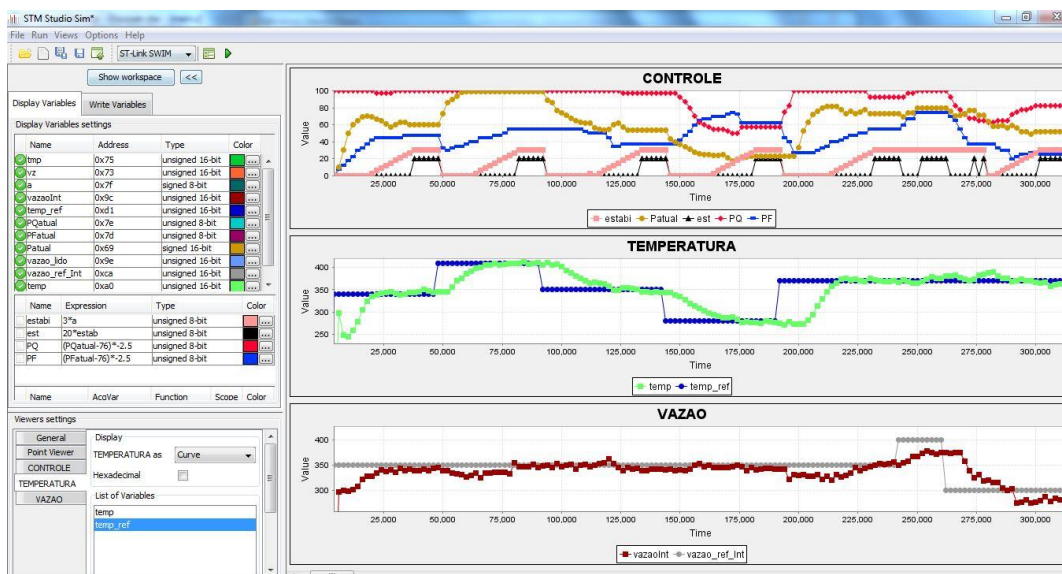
STM Studio Sim*
File Run Views Options Help
ST-Link SWIM
Show workspace <<
Display Variables Write Variables
Display Variables settings

| Name | Address | Type | Color |
|---|---|---|---|
| tmp | 0x75 | unsigned 16-bit | ... |
| vz | 0x73 | unsigned 16-bit | ... |
| a | 0x7f | signed 8-bit | ... |
| vazaoInt | 0x9c | unsigned 16-bit | ... |
| temp_ref | 0xd1 | unsigned 16-bit | ... |
| PQatual | 0x7e | unsigned 8-bit | ... |
| PFatual | 0x7d | unsigned 8-bit | ... |
| Patual | 0x69 | signed 16-bit | ... |
| vazao_lido | 0x9e | unsigned 16-bit | ... |
| vazao_ref_Int | 0xca | unsigned 16-bit | ... |
| temp | 0xa0 | unsigned 16-bit | ... |

| Name | Expression | Type | Color |
|---|---|---|---|
| estabi | 3*a | unsigned 8-bit | ... |
| est | 20*estab | unsigned 8-bit | ... |
| PQ | (PQatual-76)*-2.5 | unsigned 8-bit | ... |
| PF | (PFatual-76)*-2.5 | unsigned 8-bit | ... |

| Name | AcqVar | Function | Scope | Color |
|---|---|---|---|---|

Viewers settings
General
Point Viewer
CONTROLE
TEMPERATURA
VAZAO
Display
TEMPERATURA as Curve
Hexadecimal
List of Variables
temp
temp_ref

CONTROLE
Value
100 80 60 40 20 0
25,000 50,000 75,000 100,000 125,000 150,000 175,000 200,000 225,000 250,000 275,000 300,000
Time
estabi Patual est PQ PF

TEMPERATURA
Value
400 350 300 250
25,000 50,000 75,000 100,000 125,000 150,000 175,000 200,000 225,000 250,000 275,000 300,000
Time
temp temp_ref

VAZAO
Value
400 350 300
25,000 50,000 75,000 100,000 125,000 150,000 175,000 200,000 225,000 250,000 275,000 300,000
Time
vazaoInt vazao_ref_Int